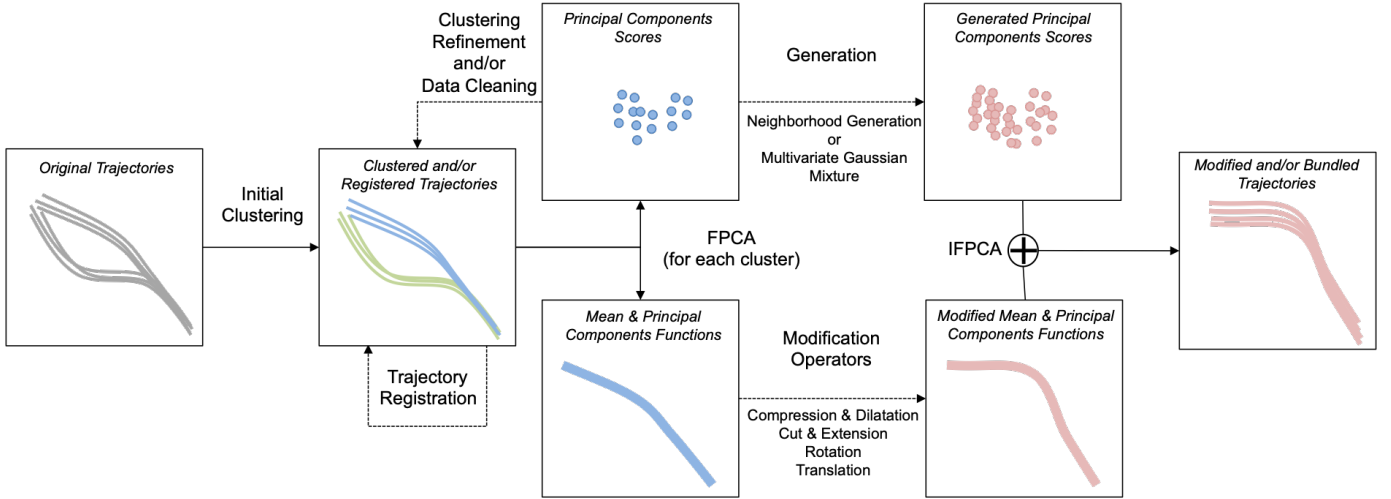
Original Trajectories

Initial Clustering

Clustered and/or Registered Trajectories

Trajectory Registration

Clustering Refinement and/or Data Cleaning

Principal Components Scores

FPCA (for each cluster)

Mean & Principal Components Functions

Generation

Neighborhood Generation or Multivariate Gaussian Mixture

Generated Principal Components Scores

Modification Operators

Compression & Dilatation
Cut & Extension
Rotation
Translation

Modified Mean & Principal Components Functions

IFPCA

Modified and/or Bundled Trajectories